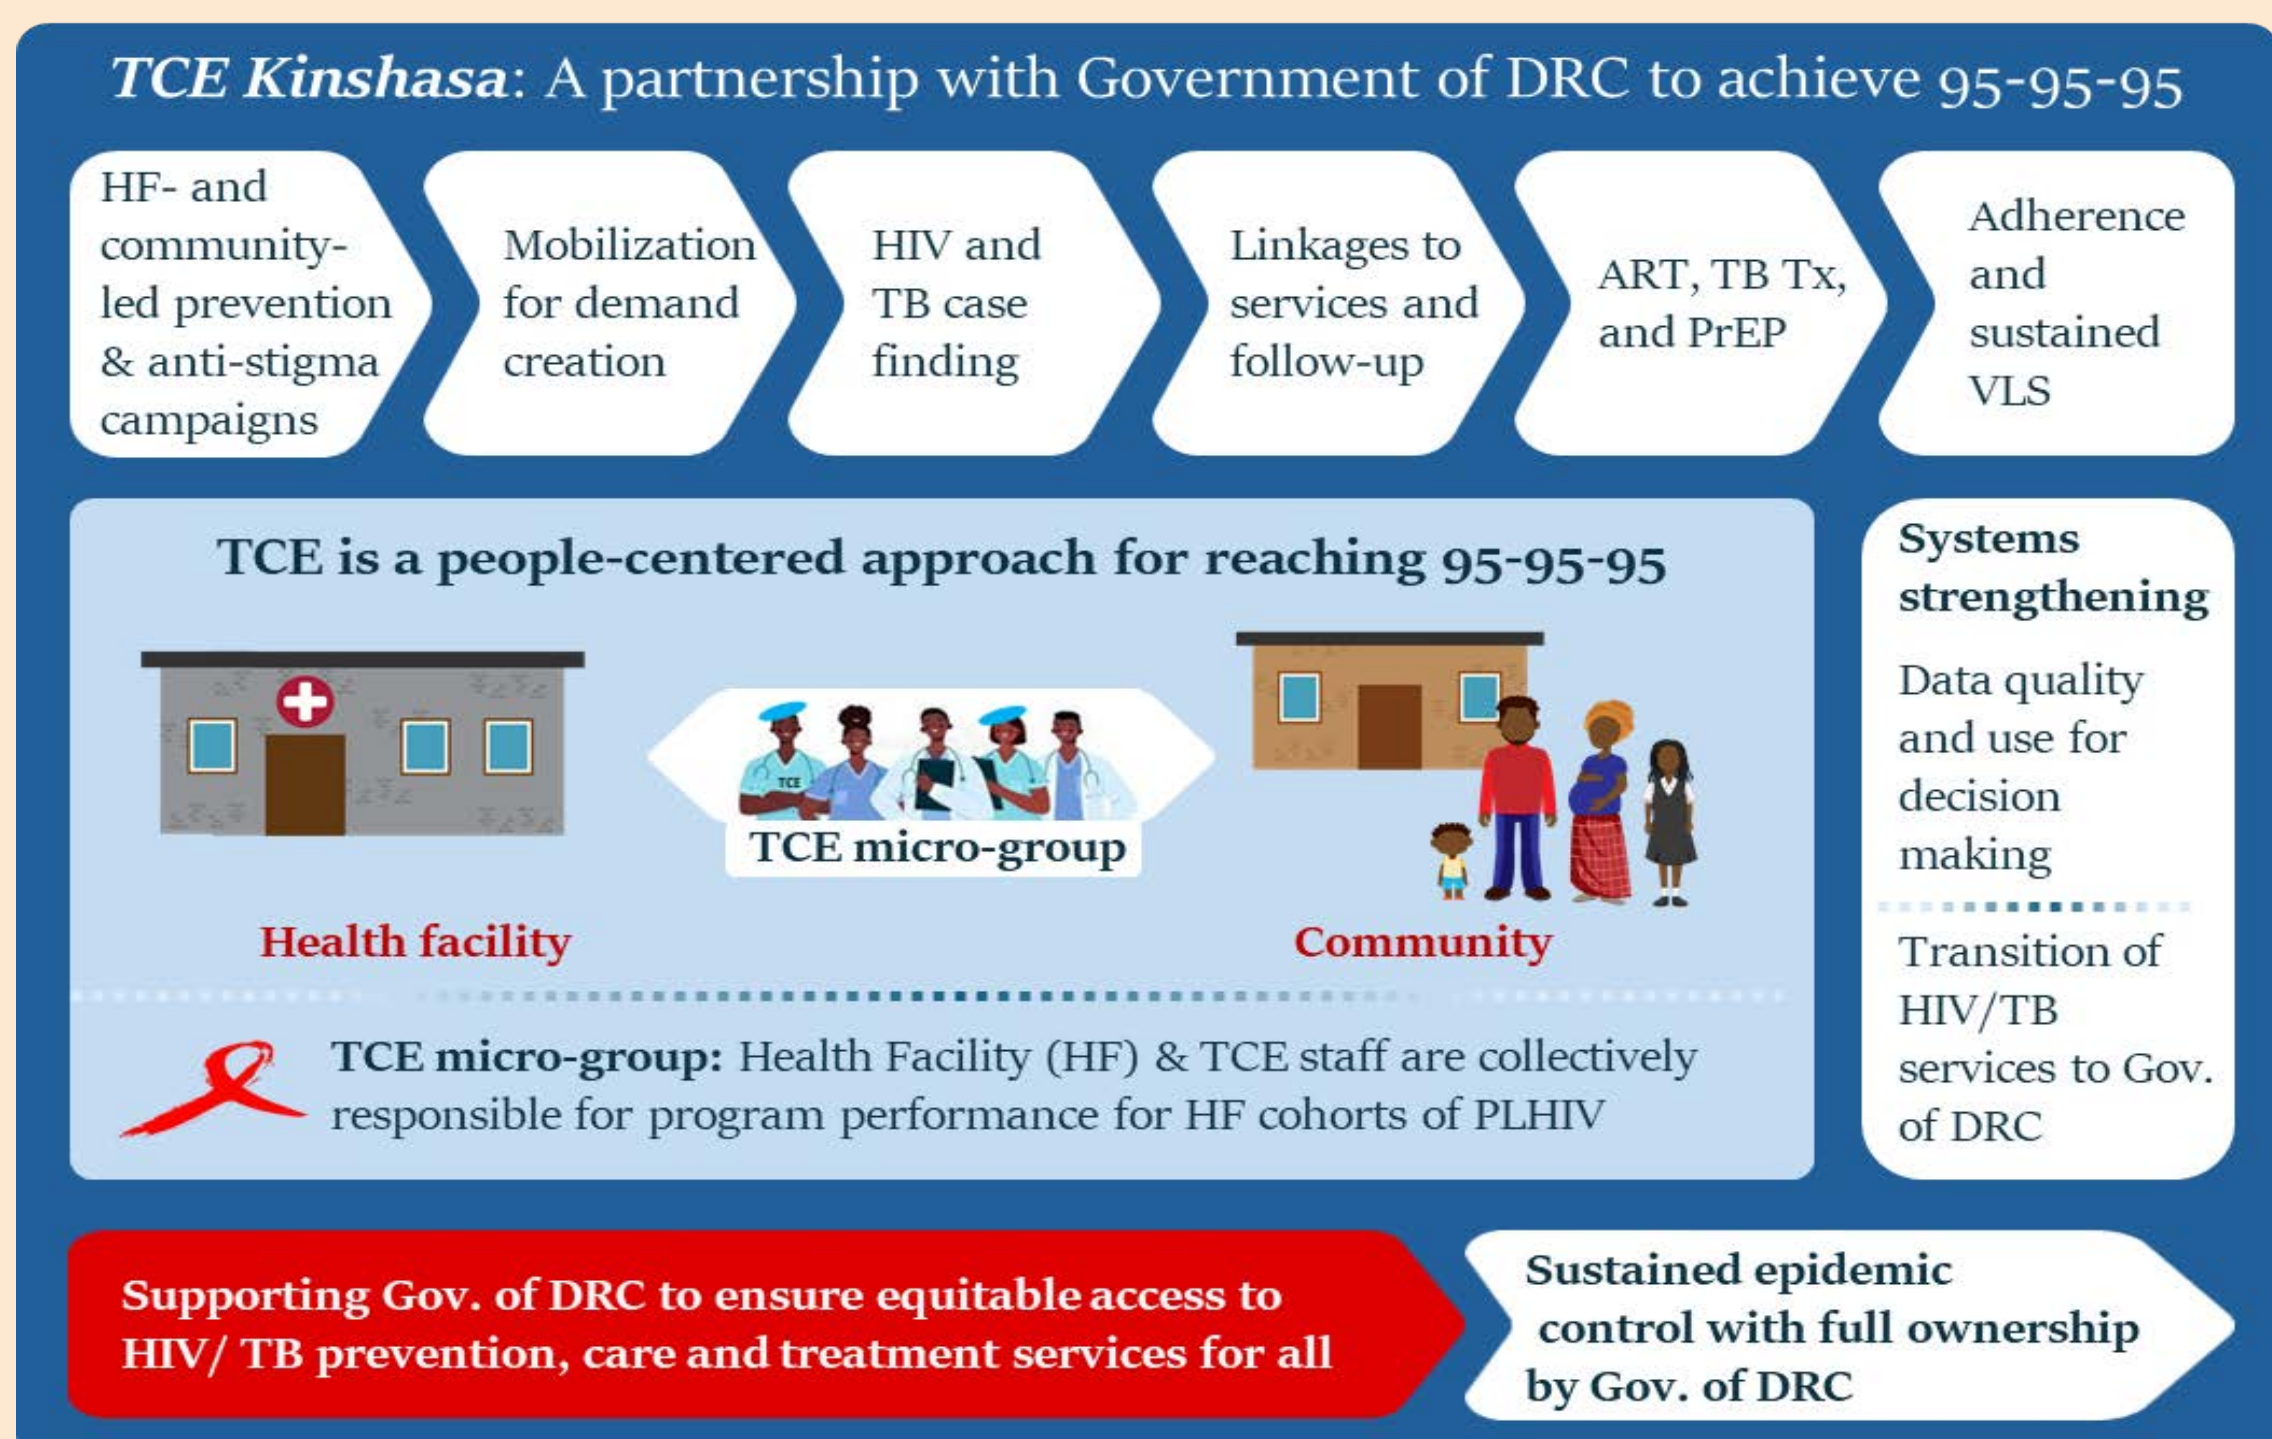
TCE Kinshasa: A partnership with Government of DRC to achieve 95-95-95

HF- and community-led prevention & anti-stigma campaigns

Mobilization for demand creation

HIV and TB case finding

Linkages to services and follow-up

ART, TB Tx, and PrEP

Adherence and sustained VLS

TCE is a people-centered approach for reaching 95-95-95

TCE

TCE micro-group

Health facility

Community

TCE micro-group: Health Facility (HF) & TCE staff are collectively responsible for program performance for HF cohorts of PLHIV

Systems strengthening

Data quality and use for decision making

Transition of HIV/TB services to Gov. of DRC

Supporting Gov. of DRC to ensure equitable access to HIV/ TB prevention, care and treatment services for all

Sustained epidemic control with full ownership by Gov. of DRC